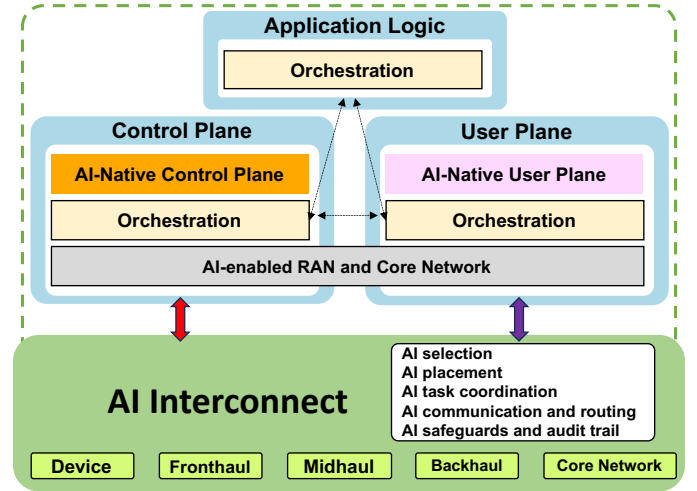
Application Logic

Orchestration

Control Plane

AI-Native Control Plane

Orchestration

User Plane

AI-Native User Plane

Orchestration

AI-enabled RAN and Core Network

AI Interconnect

AI selection
AI placement
AI task coordination
AI communication and routing
AI safeguards and audit trail

Device

Fronthaul

Midhaul

Backhaul

Core Network